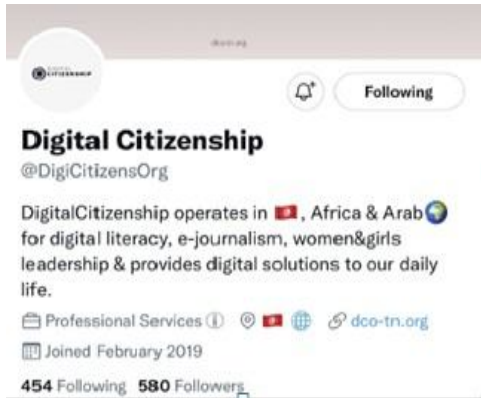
dco.org

DIGITAL CITIZENSHIP

Following

Digital Citizenship
@DigiCitizensOrg

DigitalCitizenship operates in 🇹🇳, Africa & Arab🌍 for digital literacy, e-journalism, women&girls leadership & provides digital solutions to our daily life.

Professional Services ⓘ 🇹🇳 dco-tn.org
Joined February 2019

454 Following 580 Followers